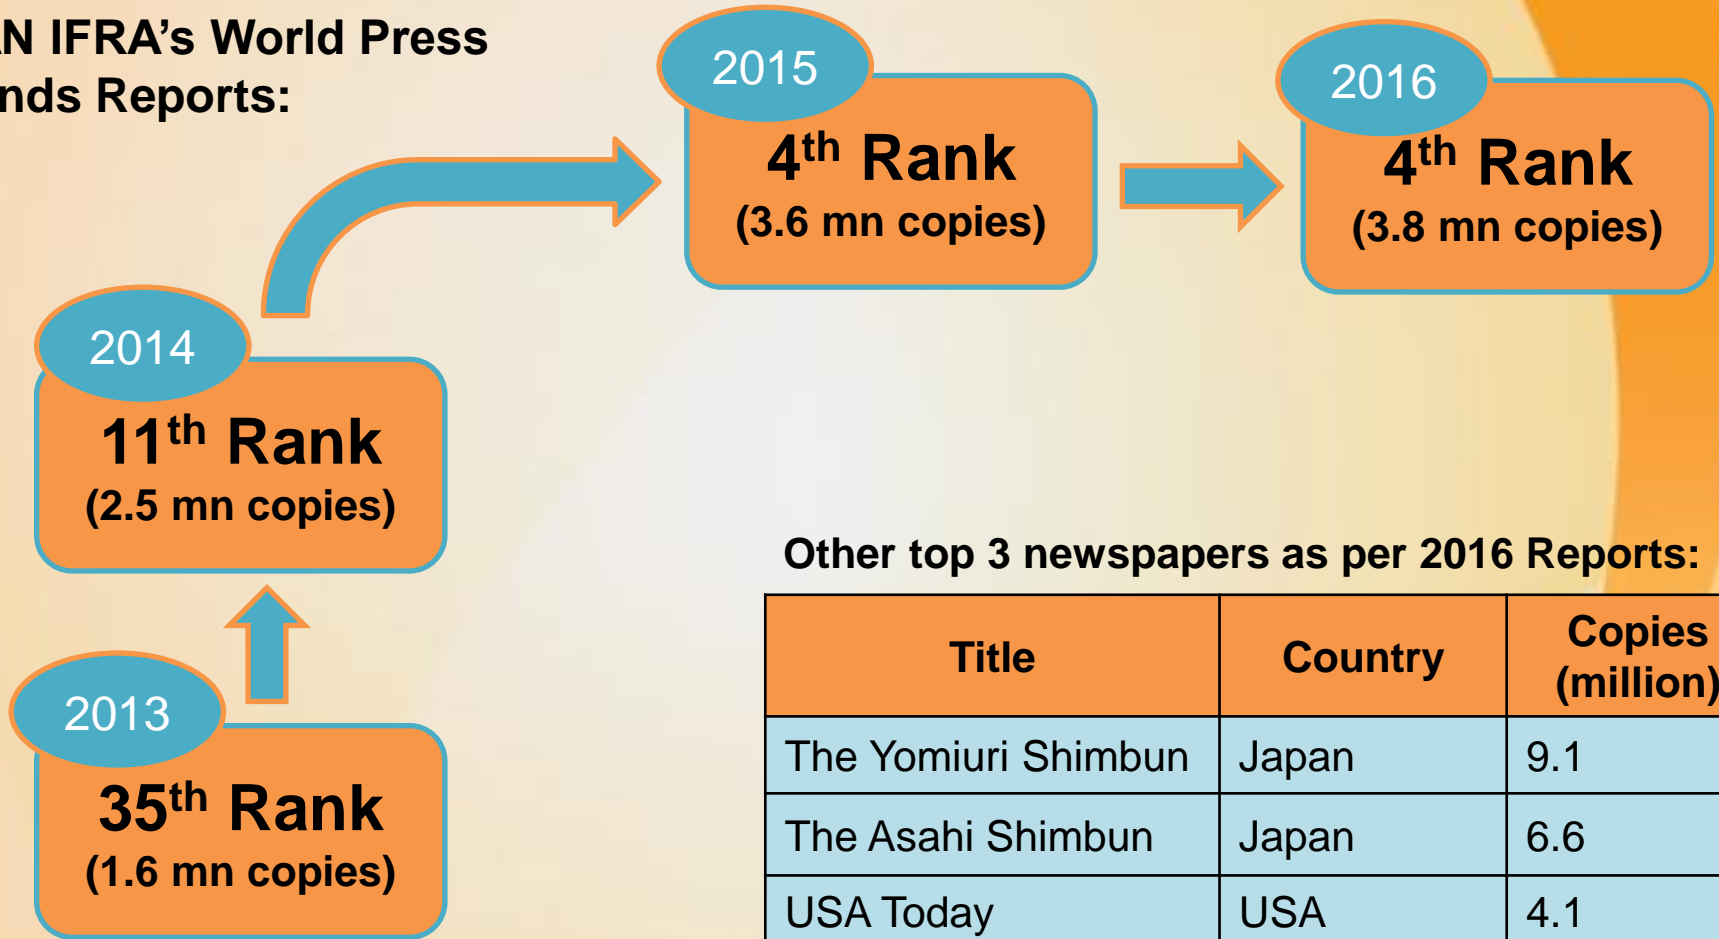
N IFRA's World Press
nds Reports:

2015
$4^{th}$ Rank
(3.6 mn copies)

2016
$4^{th}$ Rank
(3.8 mn copies)

2014
$11^{th}$ Rank
(2.5 mn copies)

2013
$35^{th}$ Rank
(1.6 mn copies)

Other top 3 newspapers as per 2016 Reports:

| Title | Country | Copies (million) |
|---|---|---|
| The Yomiuri Shimbun | Japan | 9.1 |
| The Asahi Shimbun | Japan | 6.6 |
| USA Today | USA | 4.1 |